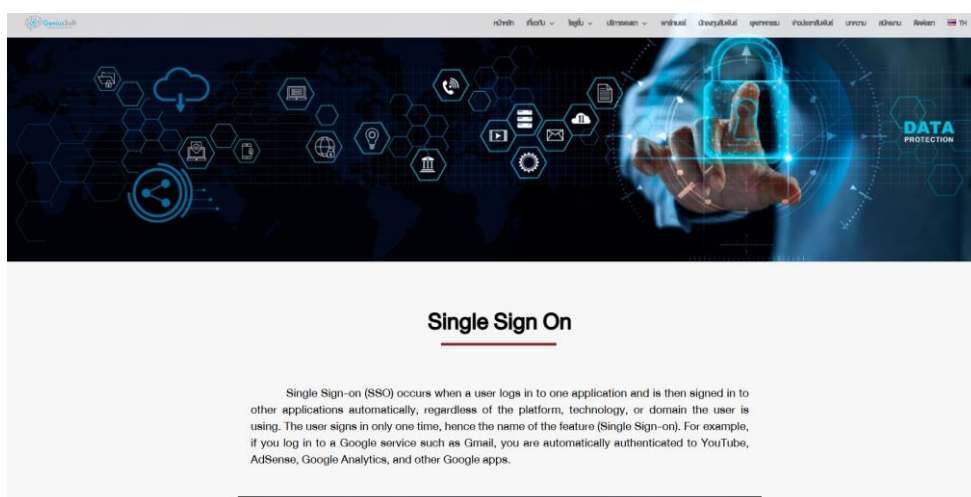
GeniusSoft

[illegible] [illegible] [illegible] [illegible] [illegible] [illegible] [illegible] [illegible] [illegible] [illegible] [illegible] TH

DATA
PROTECTION

Single Sign On

Single Sign-on (SSO) occurs when a user logs in to one application and is then signed in to other applications automatically, regardless of the platform, technology, or domain the user is using. The user signs in only one time, hence the name of the feature (Single Sign-on). For example, if you log in to a Google service such as Gmail, you are automatically authenticated to YouTube, AdSense, Google Analytics, and other Google apps.